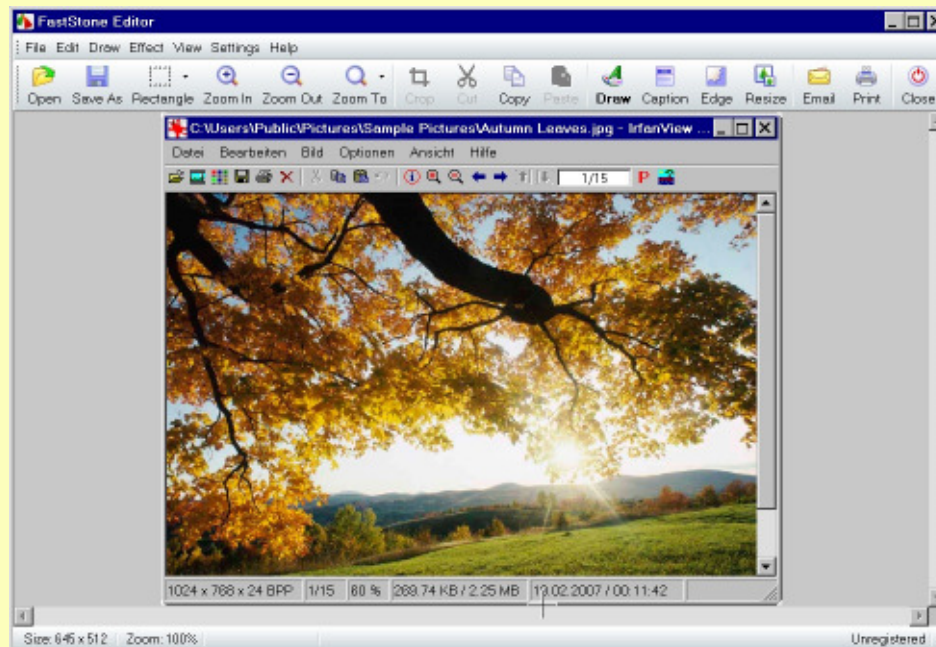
FastStone Editor

File Edit Draw Effect View Settings Help

Open Save As Rectangle Zoom In Zoom Out Zoom To Crop Cut Copy Paste Draw Caption Edge Resize Email Print Close

C:\Users\Public\Pictures\Sample Pictures\Autumn Leaves.jpg - IrfanView ...

Datei Bearbeiten Bild Optionen Ansicht Hilfe

1/15

1024 x 768 x 24 BPP | 1/15 | 60 % | 269.74 KB / 2.25 MB | 13.02.2007 / 00:11:42

Size: 645 x 512 | Zoom: 100% | Unregistered